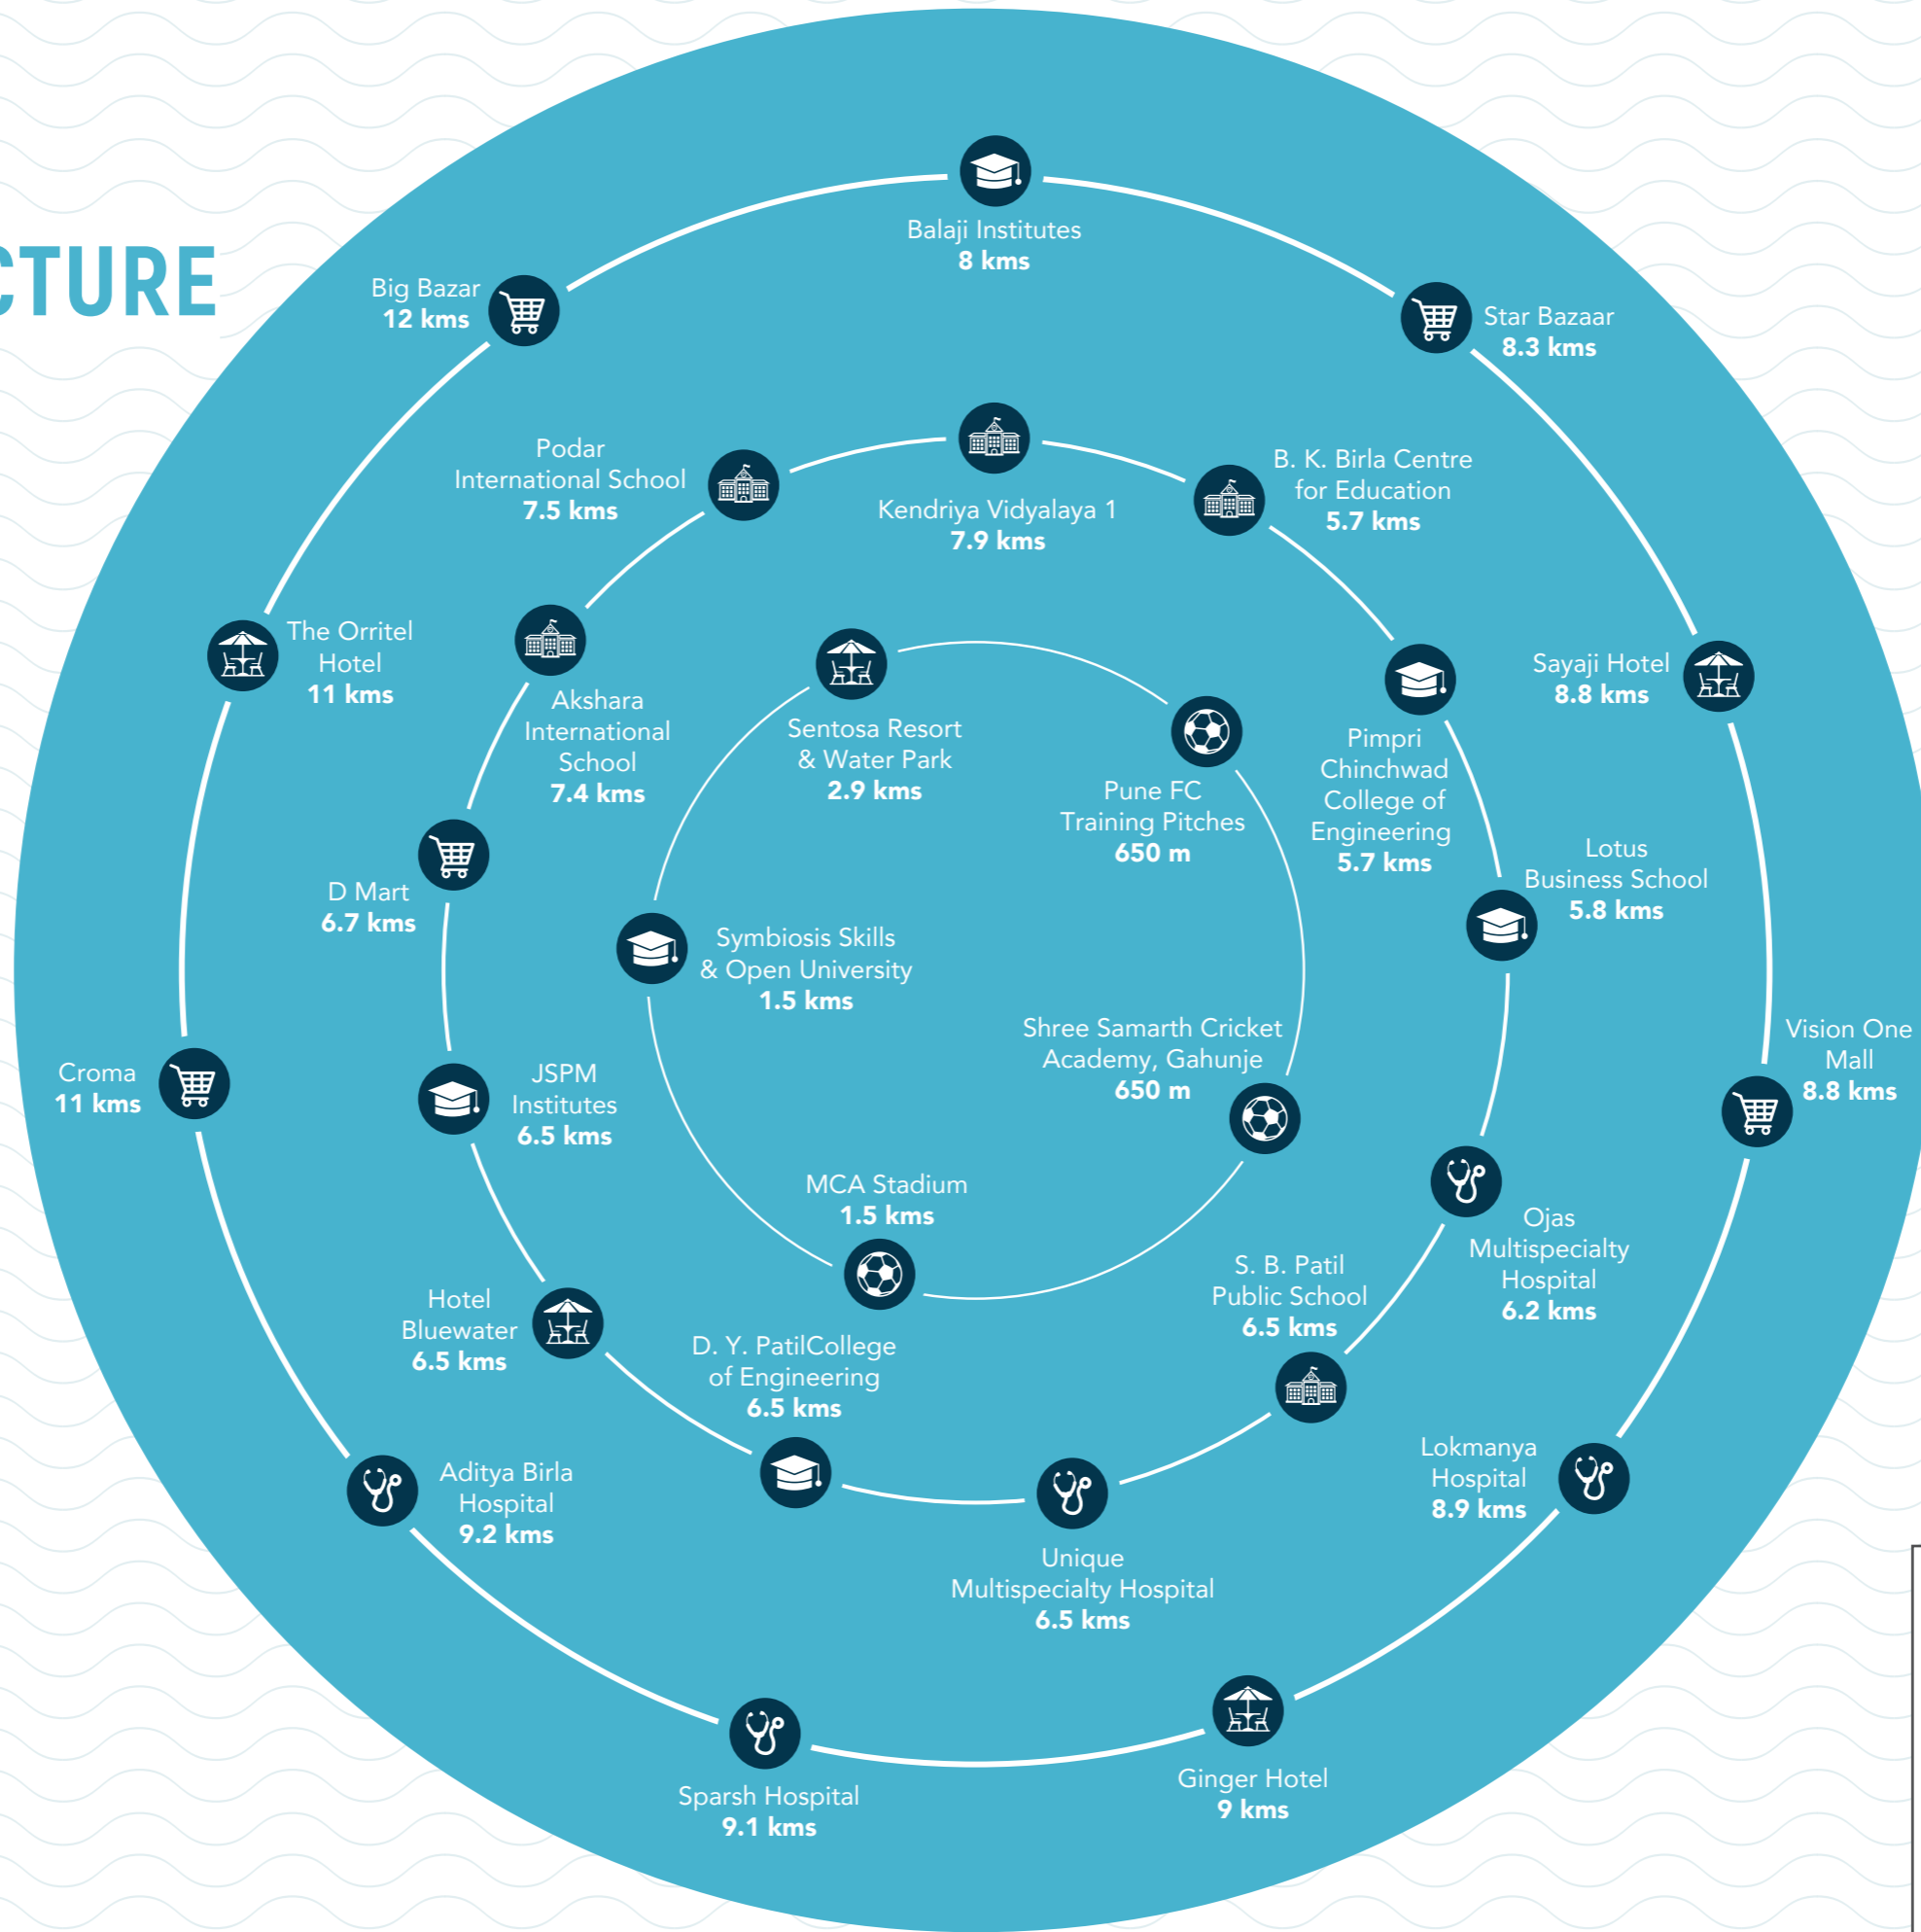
CTURE

Balaji Institutes
8 kms

Big Bazar
12 kms

Star Bazaar
8.3 kms

Podar International School
7.5 kms

Kendriya Vidyalaya 1
7.9 kms

B. K. Birla Centre for Education
5.7 kms

The Orritel Hotel
11 kms

Sayaji Hotel
8.8 kms

Akshara International School
7.4 kms

Sentosa Resort & Water Park
2.9 kms

Pune FC Training Pitches
650 m

Pimpri Chinchwad College of Engineering
5.7 kms

Lotus Business School
5.8 kms

D Mart
6.7 kms

Symbiosis Skills & Open University
1.5 kms

Shree Samarth Cricket Academy, Gahunje
650 m

Vision One Mall
8.8 kms

Croma
11 kms

JSPM Institutes
6.5 kms

MCA Stadium
1.5 kms

Ojas Multispecialty Hospital
6.2 kms

S. B. Patil Public School
6.5 kms

Hotel Bluewater
6.5 kms

D. Y. PatilCollege of Engineering
6.5 kms

Lokmanya Hospital
8.9 kms

Aditya Birla Hospital
9.2 kms

Unique Multispecialty Hospital
6.5 kms

Sparsh Hospital
9.1 kms

Ginger Hotel
9 kms